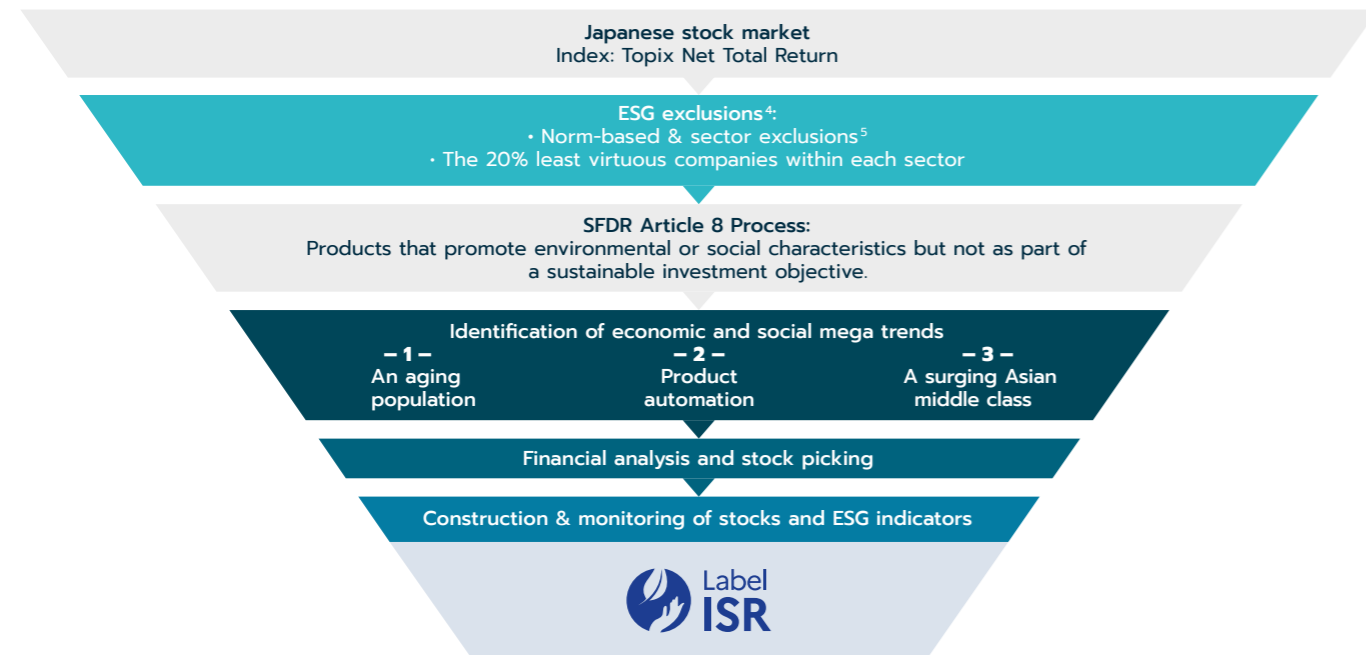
Japanese stock market
Index: Topix Net Total Return

ESG exclusions$^4$:
• Norm-based & sector exclusions$^5$
• The 20% least virtuous companies within each sector

SFDR Article 8 Process:
Products that promote environmental or social characteristics but not as part of a sustainable investment objective.

Identification of economic and social mega trends

– 1 –
An aging population

– 2 –
Product automation

– 3 –
A surging Asian middle class

Financial analysis and stock picking

Construction & monitoring of stocks and ESG indicators

Label
ISR